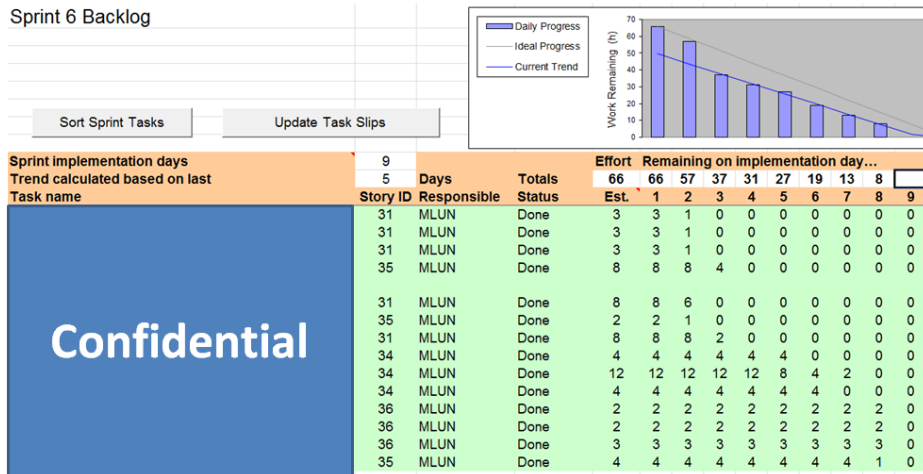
Sprint 6 Backlog

Sort Sprint Tasks

Update Task Slips

Daily Progress
Ideal Progress
Current Trend

Work Remaining (h)
70
60
50
40
30
20
10
0

| Sprint implementation days | 9 | | | | | | | | | | | | | |
|---|---|---|---|---|---|---|---|---|---|---|---|---|---|---|
| Trend calculated based on last | 5 | Days | Totals | 66 | 66 | 57 | 37 | 31 | 27 | 19 | 13 | 8 | | |
| Task name | Story ID | Responsible | Status | Effort Est. | Remaining on implementation day… 1 | 2 | 3 | 4 | 5 | 6 | 7 | 8 | 9 |
| Confidential | 31 | MLUN | Done | 3 | 3 | 1 | 0 | 0 | 0 | 0 | 0 | 0 | 0 |
| | 31 | MLUN | Done | 3 | 3 | 1 | 0 | 0 | 0 | 0 | 0 | 0 | 0 |
| | 31 | MLUN | Done | 3 | 3 | 1 | 0 | 0 | 0 | 0 | 0 | 0 | 0 |
| | 35 | MLUN | Done | 8 | 8 | 8 | 4 | 0 | 0 | 0 | 0 | 0 | 0 |
| | | | | | | | | | | | | | |
| | 31 | MLUN | Done | 8 | 8 | 6 | 0 | 0 | 0 | 0 | 0 | 0 | 0 |
| | 35 | MLUN | Done | 2 | 2 | 1 | 0 | 0 | 0 | 0 | 0 | 0 | 0 |
| | 31 | MLUN | Done | 8 | 8 | 8 | 2 | 0 | 0 | 0 | 0 | 0 | 0 |
| | 34 | MLUN | Done | 4 | 4 | 4 | 4 | 4 | 4 | 0 | 0 | 0 | 0 |
| | 34 | MLUN | Done | 12 | 12 | 12 | 12 | 12 | 8 | 4 | 2 | 0 | 0 |
| | 34 | MLUN | Done | 4 | 4 | 4 | 4 | 4 | 4 | 0 | 0 | 0 | 0 |
| | 36 | MLUN | Done | 2 | 2 | 2 | 2 | 2 | 2 | 2 | 2 | 2 | 0 |
| | 36 | MLUN | Done | 2 | 2 | 2 | 2 | 2 | 2 | 2 | 2 | 2 | 0 |
| | 36 | MLUN | Done | 3 | 3 | 3 | 3 | 3 | 3 | 3 | 3 | 3 | 0 |
| | 35 | MLUN | Done | 4 | 4 | 4 | 4 | 4 | 4 | 4 | 4 | 1 | 0 |